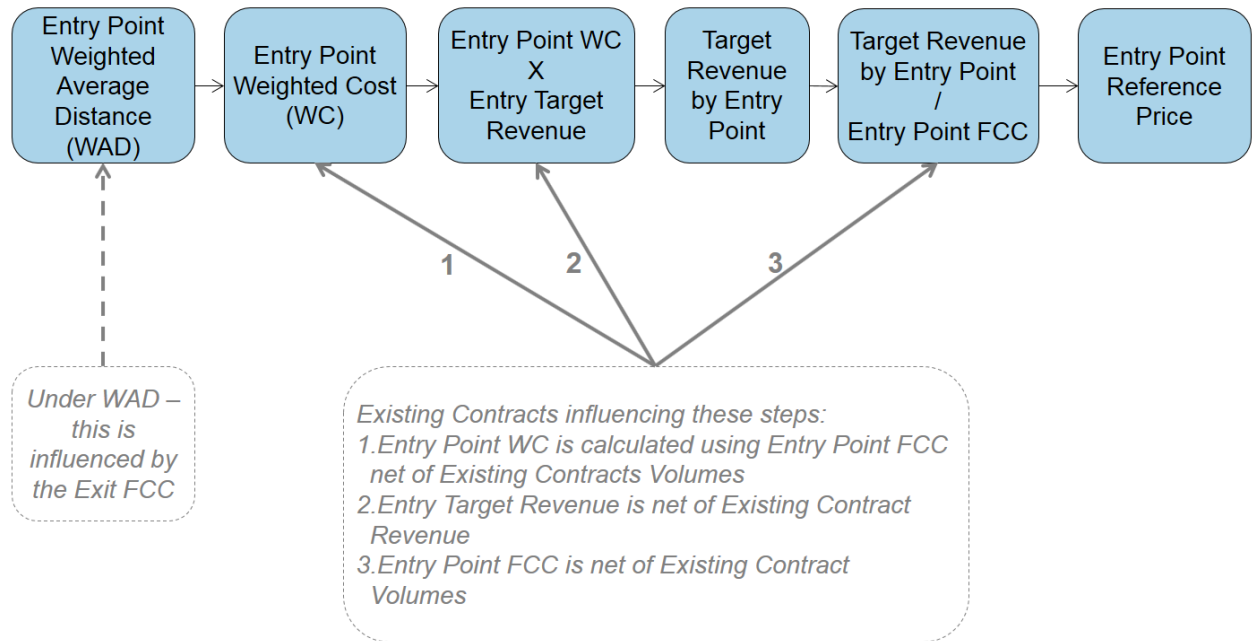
Entry Point Weighted Average Distance (WAD)

Entry Point Weighted Cost (WC)

Entry Point WC X Entry Target Revenue

Target Revenue by Entry Point

Target Revenue by Entry Point / Entry Point FCC

Entry Point Reference Price

1

2

3

Under WAD – this is influenced by the Exit FCC

Existing Contracts influencing these steps:
1.Entry Point WC is calculated using Entry Point FCC net of Existing Contracts Volumes
2.Entry Target Revenue is net of Existing Contract Revenue
3.Entry Point FCC is net of Existing Contract Volumes